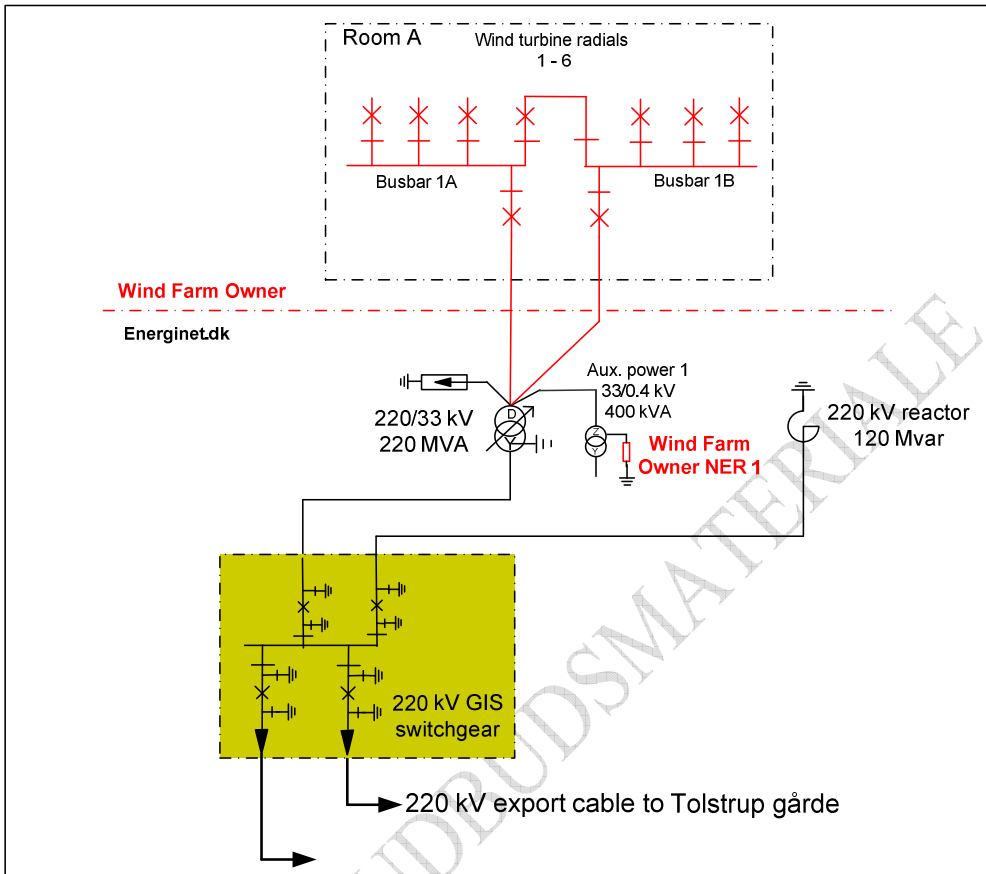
Room A

Wind turbine radials
1 - 6

Busbar 1A

Busbar 1B

Wind Farm Owner

Energinet.dk

Aux. power 1
33/0.4 kV
400 kVA

220/33 kV
220 MVA

D

Y

Z

Y

Wind Farm Owner NER 1

220 kV reactor
120 Mvar

220 kV GIS switchgear

220 kV export cable to Tolstrup gårde

UDBUDSMATERIALE